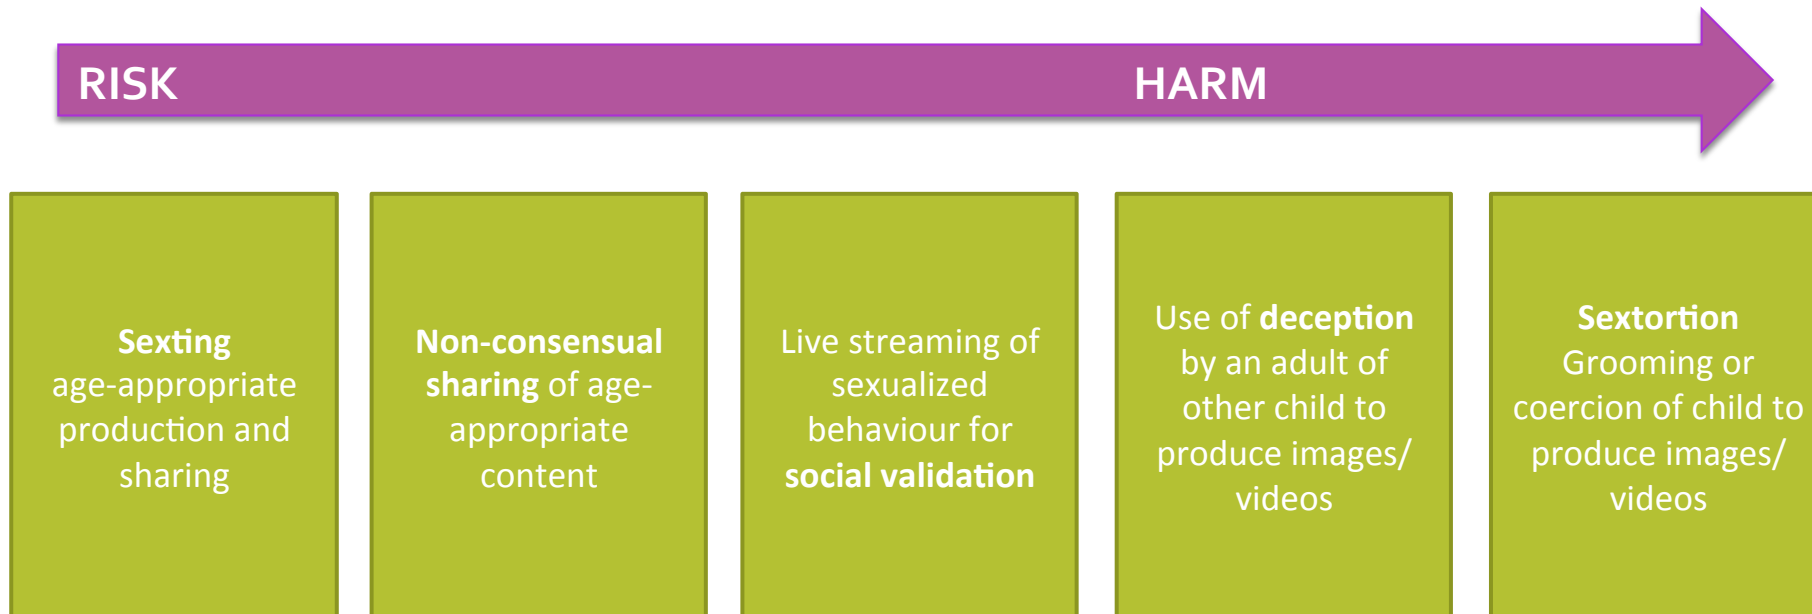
RISK HARM

Sexting
age-appropriate production and sharing

Non-consensual sharing of age-appropriate content

Live streaming of sexualized behaviour for social validation

Use of deception by an adult of other child to produce images/ videos

Sextortion
Grooming or coercion of child to produce images/ videos